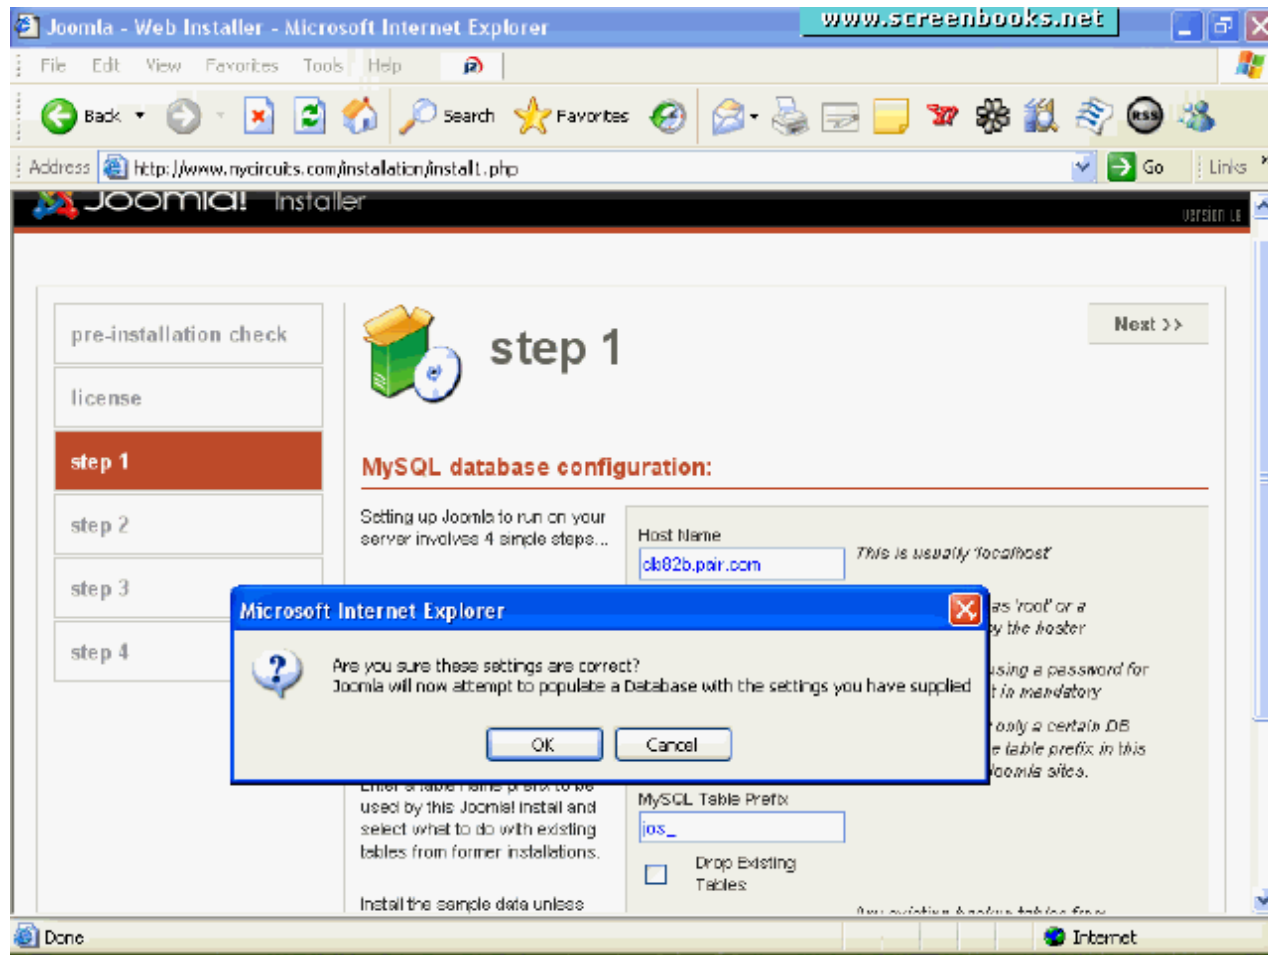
Joomla - Web Installer - Microsoft Internet Explorer

www.screenbooks.net

File Edit View Favorites Tools Help

Back Search Favorites

Address http://www.mycircuits.com/installation/install.php Go Links

Joomla! Installer

Version 1.0

pre-installation check

license

step 1

step 2

step 3

step 4

step 1

Next >>

MySQL database configuration:

Setting up Joomla to run on your server involves 4 simple steps...

Host Name

db82b.pair.com

This is usually 'localhost'

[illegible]as 'root' or a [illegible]y the hoster

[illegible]sing a password for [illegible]t is mandatory

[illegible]only a certain DB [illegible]e table prefix in this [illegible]oomla sites.

Microsoft Internet Explorer

Are you sure these settings are correct?
Joomla will now attempt to populate a Database with the settings you have supplied

OK Cancel

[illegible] used by this Joomla! install and select what to do with existing tables from former installations.

MySQL Table Prefix

jos_

Drop Existing Tables

Install the sample data unless

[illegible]

Done

Internet